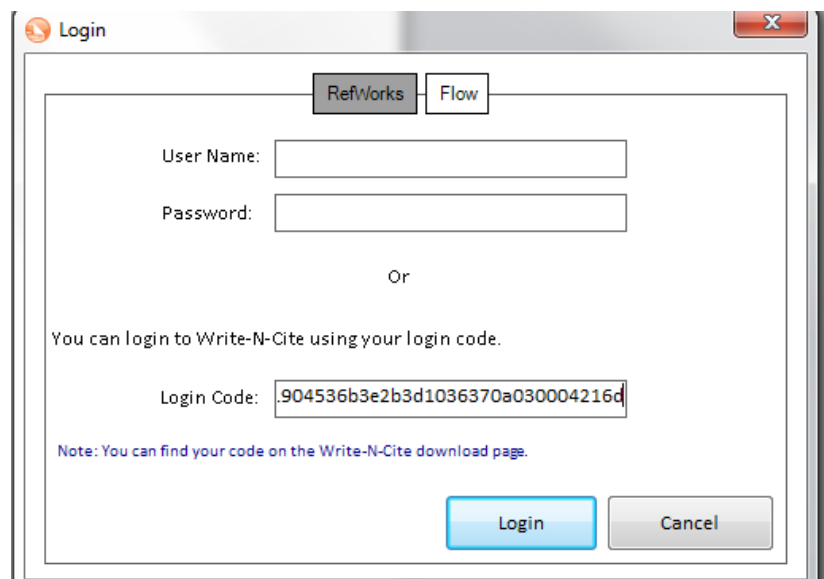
Login

RefWorks Flow

User Name:

Password:

Or

You can login to Write-N-Cite using your login code.

Login Code: .904536b3e2b3d1036370a030004216d

Note: You can find your code on the Write-N-Cite download page.

Login Cancel